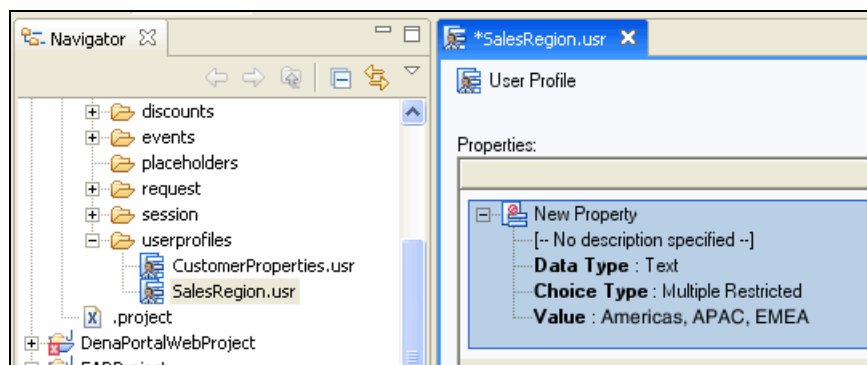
Navigator ☒

discounts
events
placeholders
request
session
userprofiles
CustomerProperties.usr
SalesRegion.usr
.project
DenaPortalWebProject
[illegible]

*SalesRegion.usr ✕

User Profile

Properties:

New Property
[-- No description specified --]
**Data Type** : Text
**Choice Type** : Multiple Restricted
**Value** : Americas, APAC, EMEA